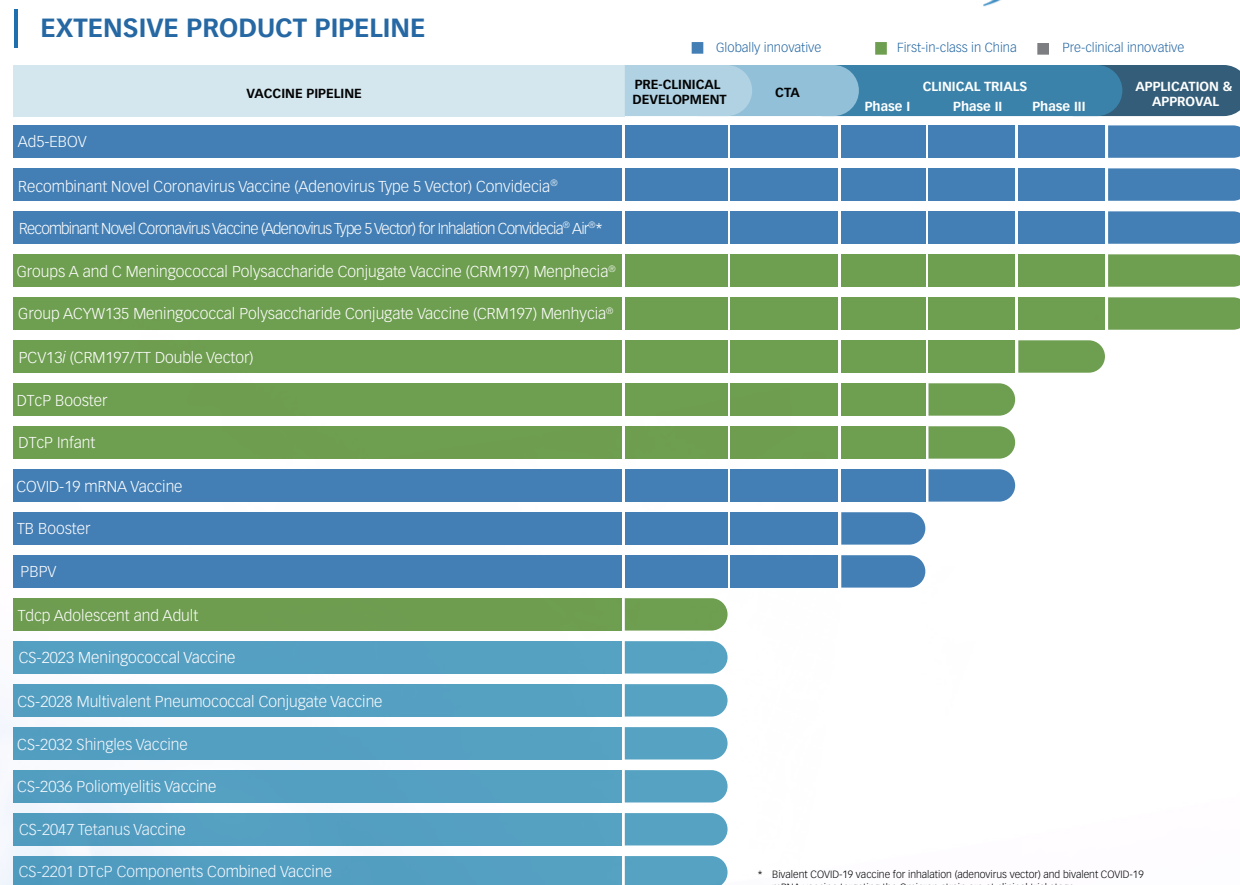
EXTENSIVE PRODUCT PIPELINE

Globally innovative  First-in-class in China  Pre-clinical innovative

VACCINE PIPELINE | PRE-CLINICAL DEVELOPMENT | CTA | CLINICAL TRIALS Phase I Phase II Phase III | APPLICATION & APPROVAL

Ad5-EBOV
Recombinant Novel Coronavirus Vaccine (Adenovirus Type 5 Vector) Convidecia®
Recombinant Novel Coronavirus Vaccine (Adenovirus Type 5 Vector) for Inhalation Convidecia® Air®*
Groups A and C Meningococcal Polysaccharide Conjugate Vaccine (CRM197) Menphecia®
Group ACYW135 Meningococcal Polysaccharide Conjugate Vaccine (CRM197) Menhycia®
PCV13*i* (CRM197/TT Double Vector)
DTcP Booster
DTcP Infant
COVID-19 mRNA Vaccine
TB Booster
PBPV
Tdcp Adolescent and Adult
CS-2023 Meningococcal Vaccine
CS-2028 Multivalent Pneumococcal Conjugate Vaccine
CS-2032 Shingles Vaccine
CS-2036 Poliomyelitis Vaccine
CS-2047 Tetanus Vaccine
CS-2201 DTcP Components Combined Vaccine

* Bivalent COVID-19 vaccine for inhalation (adenovirus vector) and bivalent COVID-19 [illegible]